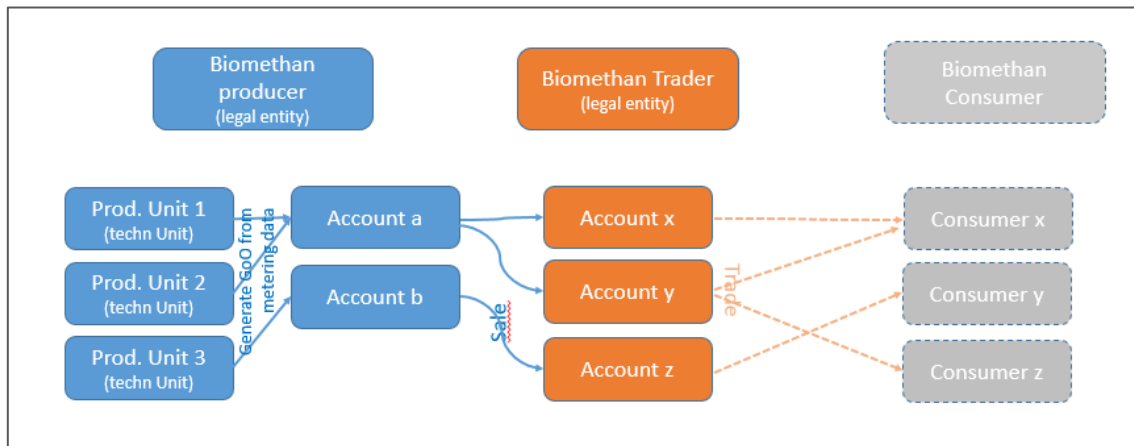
Biomethan producer
(legal entity)

Biomethan Trader
(legal entity)

Biomethan Consumer

Prod. Unit 1
(techn Unit)

Prod. Unit 2
(techn Unit)

Prod. Unit 3
(techn Unit)

Generate GoO from metering data

Account a

Account b

Sale

Account x

Account y

Account z

Trade

Consumer x

Consumer y

Consumer z